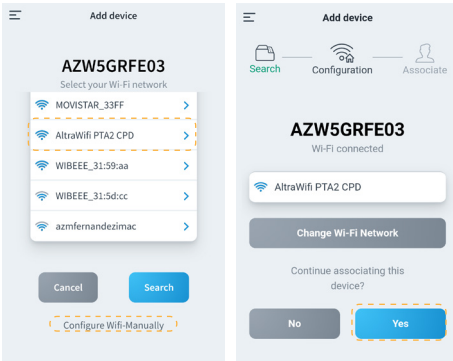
Add device

AZW5GRFE03

Select your Wi-Fi network

MOVISTAR_33FF

AltraWifi PTA2 CPD

WIBEEE_31:59:aa

WIBEEE_31:5d:cc

azmfernandezimac

Cancel

Search

Configure Wifi Manually

Add device

Search

Configuration

Associate

AZW5GRFE03

Wi-Fi connected

AltraWifi PTA2 CPD

Change Wi-Fi Network

Continue associating this device?

No

Yes